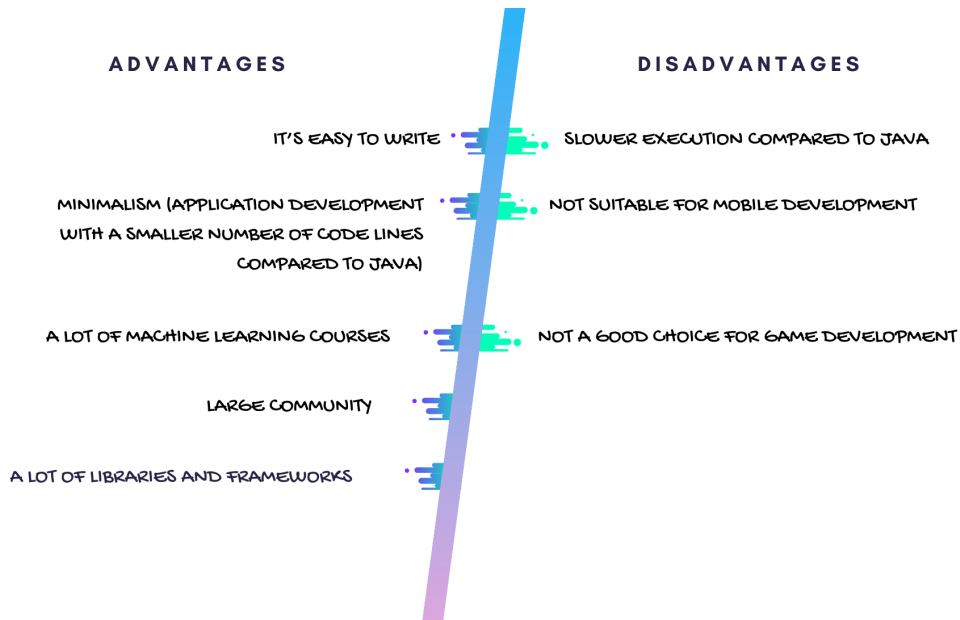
ADVANTAGES

IT'S EASY TO WRITE

MINIMALISM (APPLICATION DEVELOPMENT WITH A SMALLER NUMBER OF CODE LINES COMPARED TO JAVA)

A LOT OF MACHINE LEARNING COURSES

LARGE COMMUNITY

A LOT OF LIBRARIES AND FRAMEWORKS

DISADVANTAGES

SLOWER EXECUTION COMPARED TO JAVA

NOT SUITABLE FOR MOBILE DEVELOPMENT

NOT A GOOD CHOICE FOR GAME DEVELOPMENT